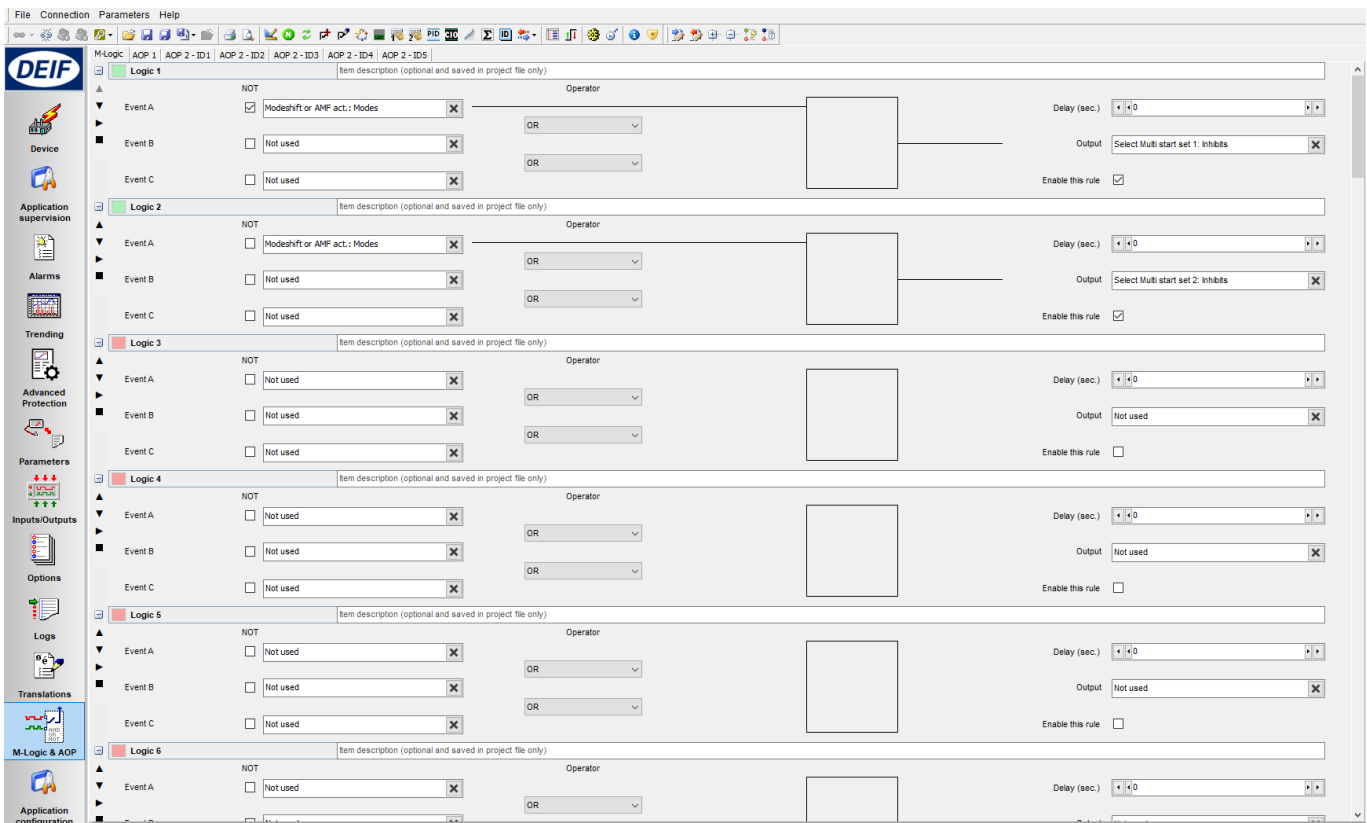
File Connection Parameters Help

PID 010

DEIF

Device

Application supervision

Alarms

Trending

Advanced Protection

Parameters

Inputs/Outputs

Options

Logs

Translations

M-Logic & AOP

Application configuration

M-Logic | AOP 1 | AOP 2 - ID1 | AOP 2 - ID2 | AOP 2 - ID3 | AOP 2 - ID4 | AOP 2 - ID5

Logic 1 Item description (optional and saved in project file only)
NOT Operator
Event A ☑ Modeshift or AMF act.: Modes
OR
Event B ☐ Not used
OR
Event C ☐ Not used
Delay (sec.) 0
Output Select Multi start set 1: Inhibits
Enable this rule ☑

Logic 2 Item description (optional and saved in project file only)
NOT Operator
Event A ☐ Modeshift or AMF act.: Modes
OR
Event B ☐ Not used
OR
Event C ☐ Not used
Delay (sec.) 0
Output Select Multi start set 2: Inhibits
Enable this rule ☑

Logic 3 Item description (optional and saved in project file only)
NOT Operator
Event A ☐ Not used
OR
Event B ☐ Not used
OR
Event C ☐ Not used
Delay (sec.) 0
Output Not used
Enable this rule ☐

Logic 4 Item description (optional and saved in project file only)
NOT Operator
Event A ☐ Not used
OR
Event B ☐ Not used
OR
Event C ☐ Not used
Delay (sec.) 0
Output Not used
Enable this rule ☐

Logic 5 Item description (optional and saved in project file only)
NOT Operator
Event A ☐ Not used
OR
Event B ☐ Not used
OR
Event C ☐ Not used
Delay (sec.) 0
Output Not used
Enable this rule ☐

Logic 6 Item description (optional and saved in project file only)
NOT Operator
Event A ☐ Not used
OR
Delay (sec.) 0